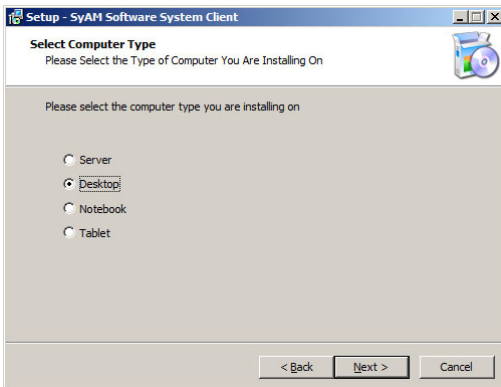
Setup - SyAM Software System Client

Select Computer Type
Please Select the Type of Computer You Are Installing On

Please select the computer type you are installing on

Server
Desktop
Notebook
Tablet

< Back
Next >
Cancel